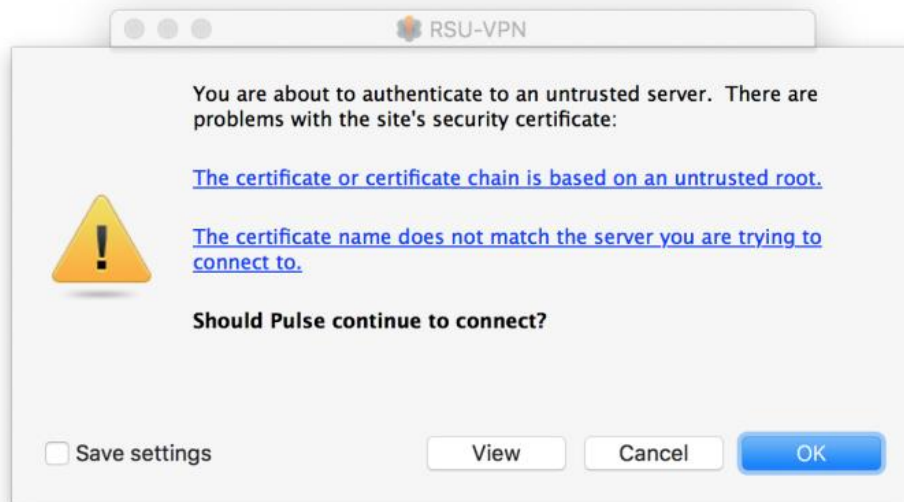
RSU-VPN

You are about to authenticate to an untrusted server. There are problems with the site's security certificate:

The certificate or certificate chain is based on an untrusted root.

The certificate name does not match the server you are trying to connect to.

Should Pulse continue to connect?

Save settings

View

Cancel

OK